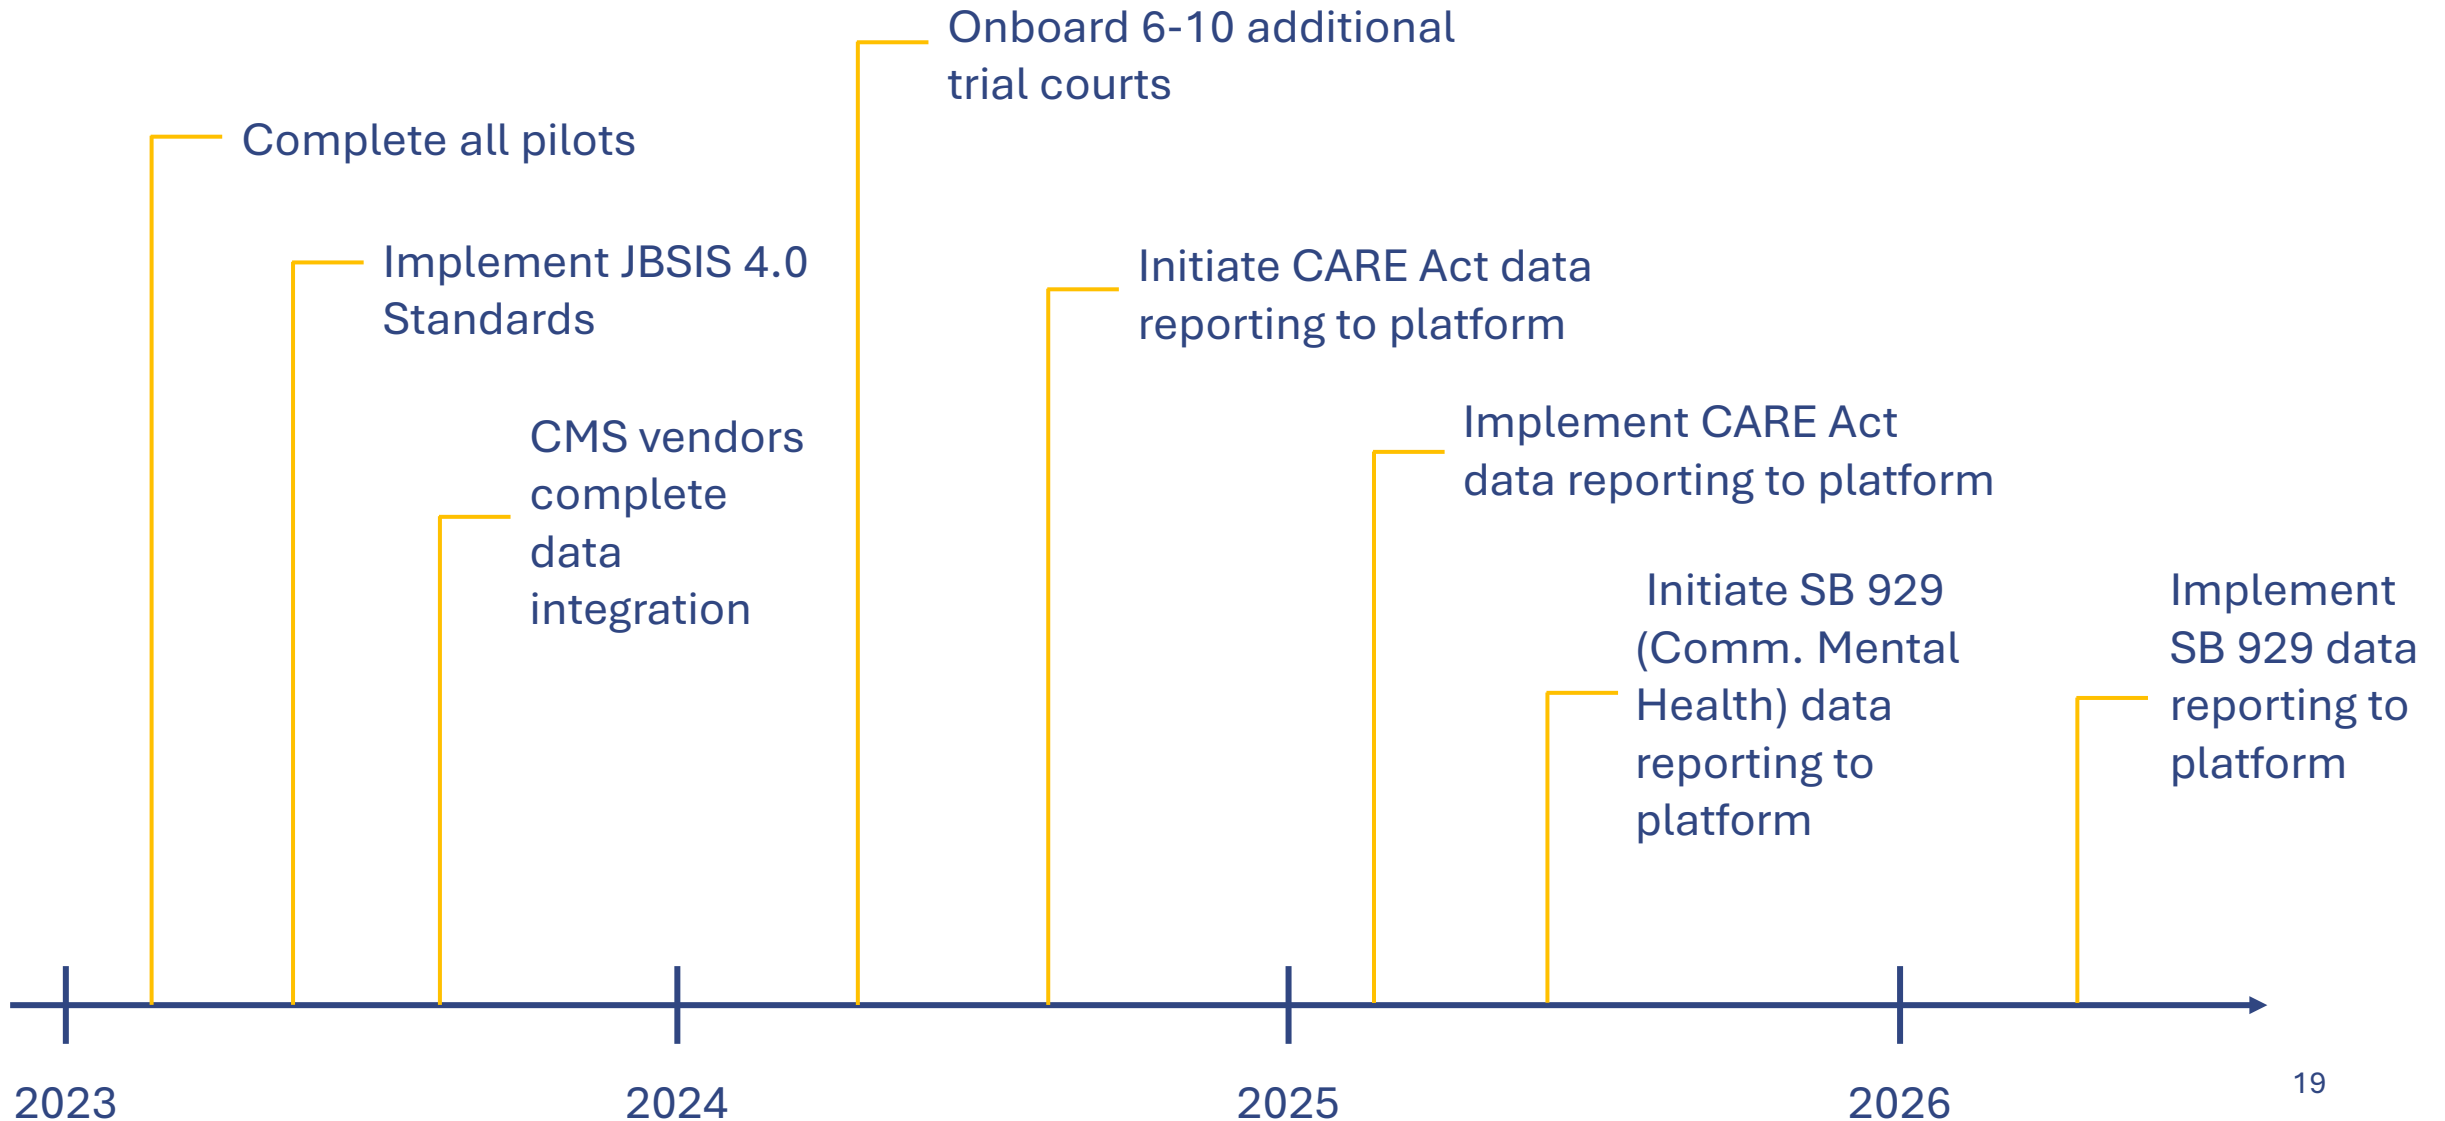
Onboard 6-10 additional trial courts

Complete all pilots

Implement JBSIS 4.0 Standards

Initiate CARE Act data reporting to platform

CMS vendors complete data integration

Implement CARE Act data reporting to platform

Initiate SB 929 (Comm. Mental Health) data reporting to platform

Implement SB 929 data reporting to platform

2023

2024

2025

2026

19